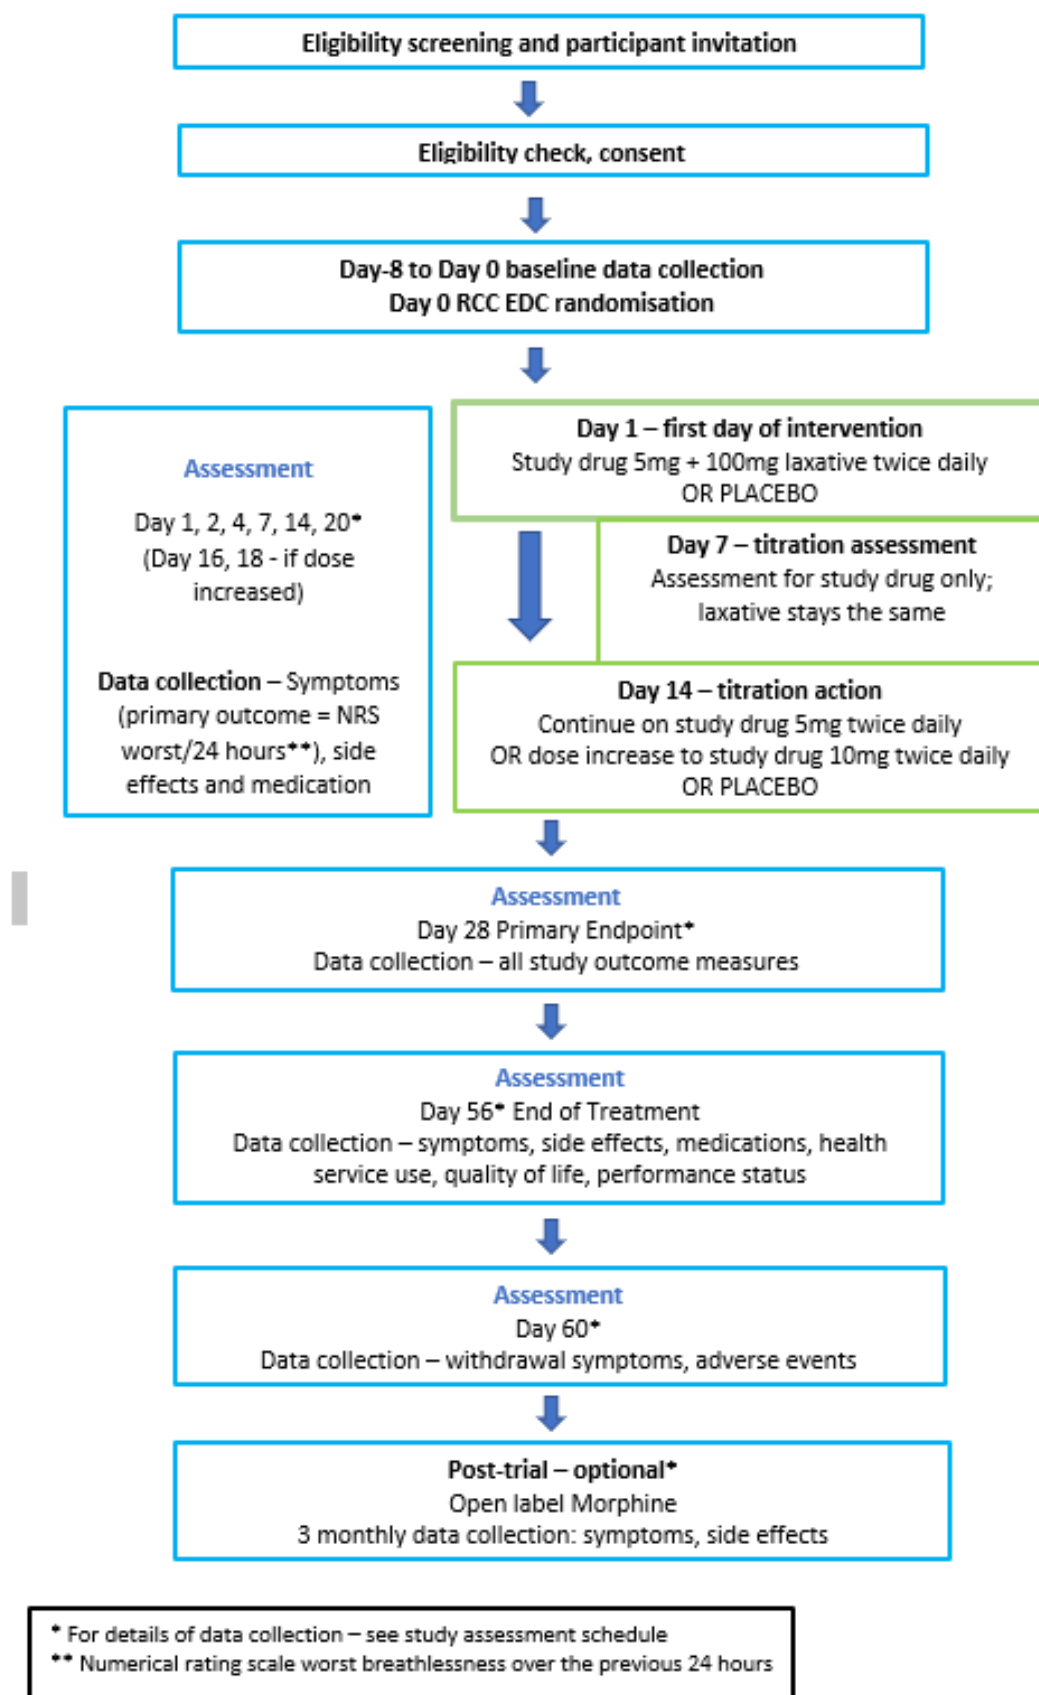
Eligibility screening and participant invitation

Eligibility check, consent

Day-8 to Day 0 baseline data collection
Day 0 RCC EDC randomisation

Assessment

Day 1, 2, 4, 7, 14, 20*
(Day 16, 18 - if dose increased)

Data collection – Symptoms (primary outcome = NRS worst/24 hours**), side effects and medication

Day 1 – first day of intervention
Study drug 5mg + 100mg laxative twice daily
OR PLACEBO

Day 7 – titration assessment
Assessment for study drug only; laxative stays the same

Day 14 – titration action
Continue on study drug 5mg twice daily
OR dose increase to study drug 10mg twice daily
OR PLACEBO

Assessment
Day 28 Primary Endpoint*
Data collection – all study outcome measures

Assessment
Day 56* End of Treatment
Data collection – symptoms, side effects, medications, health service use, quality of life, performance status

Assessment
Day 60*
Data collection – withdrawal symptoms, adverse events

Post-trial – optional*
Open label Morphine
3 monthly data collection: symptoms, side effects

* For details of data collection – see study assessment schedule
** Numerical rating scale worst breathlessness over the previous 24 hours